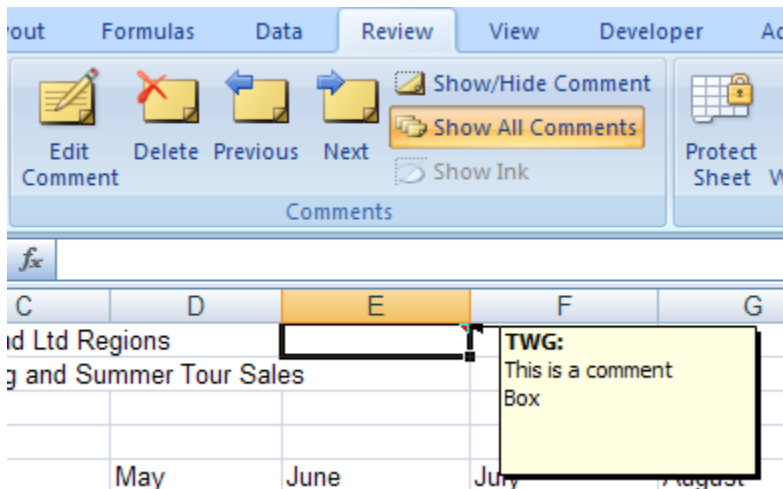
yout Formulas Data Review View Developer Ad

Edit Comment
Delete
Previous
Next
Show/Hide Comment
Show All Comments
Show Ink
Comments

Protect Sheet

$f_x$

C D E F G

nd Ltd Regions
g and Summer Tour Sales

TWG:
This is a comment Box

May June July August